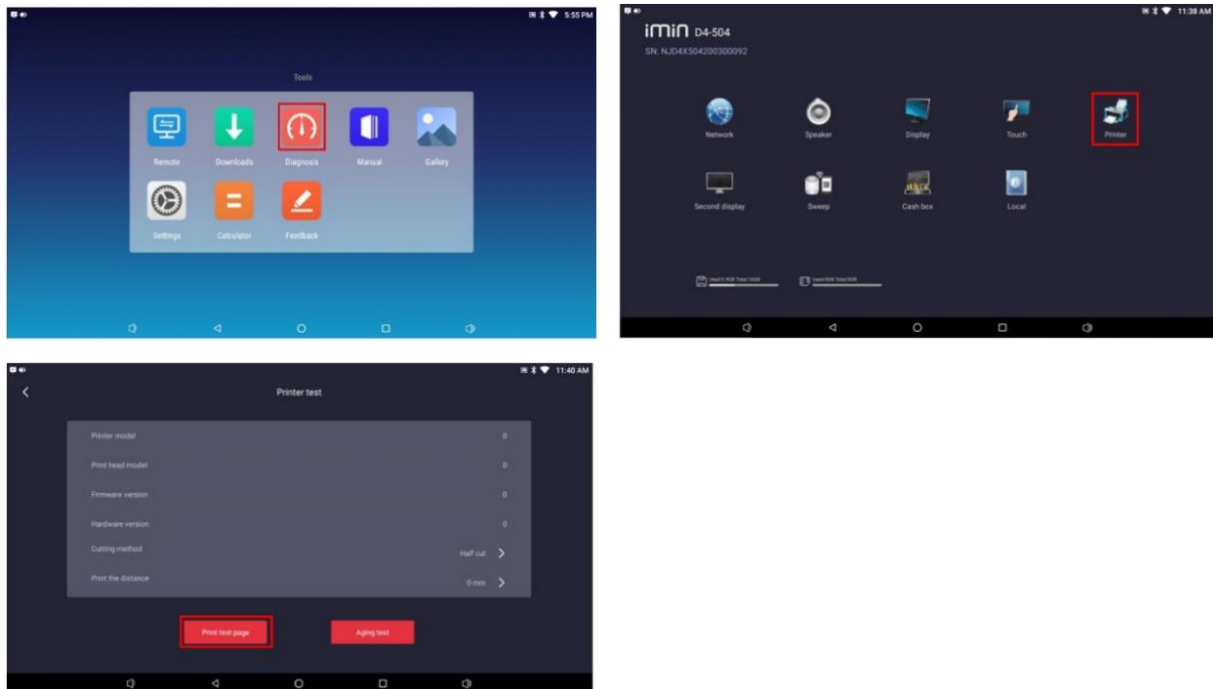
5:55 PM

Tools

Remote
Downloads
Diagnosis
Manual
Gallery
Settings
Calculator
Feedback

11:38 AM

iMin D4-504
SN: NJD4X504200300092

Network
Speaker
Display
Touch
Printer
Second display
Sweep
Cash box
Local

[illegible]
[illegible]

11:40 AM

Printer test

Printer model 0
Print head model 0
Firmware version 0
Hardware version 0
Cutting method Half cut
Print the distance 0 mm

Print test page
Aging test